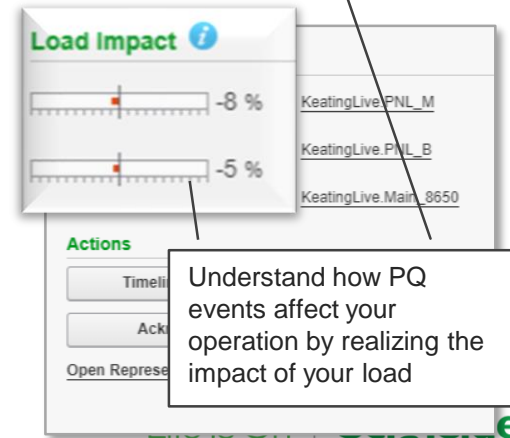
Load Impact

-8 %

-5 %

KeatingLive.PNL_M

KeatingLive.PNL_B

KeatingLive.Main_8650

Actions

Timeli

Ack

Open Represe

Understand how PQ events affect your operation by realizing the impact of your load